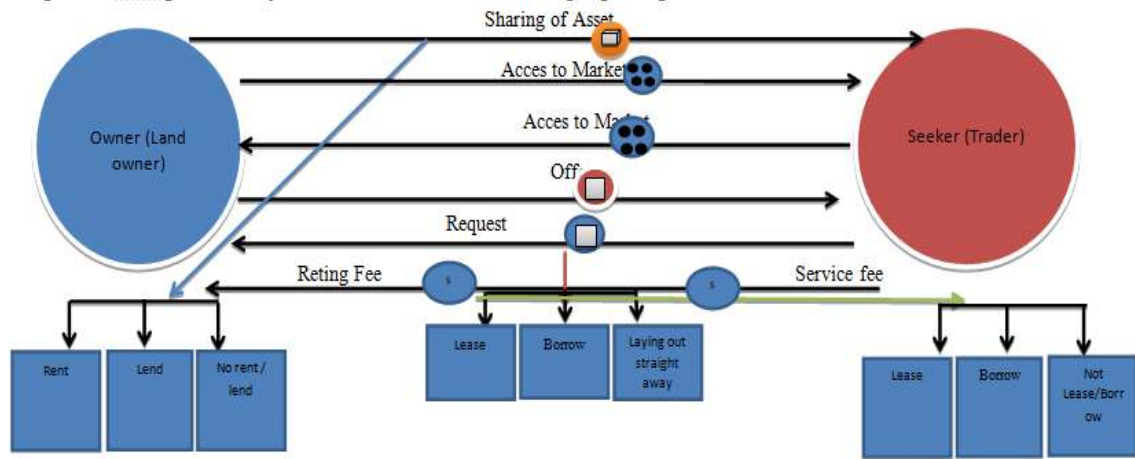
Sharing of Asset

Acces to Market

Owner (Land owner)

Acces to Market

Seeker (Trader)

Off

Request

Reting Fee

$

$

Service fee

Rent

Lend

No rent / lend

Lease

Borrow

Laying out straight away

Lease

Borrow

Not Lease/Borrow